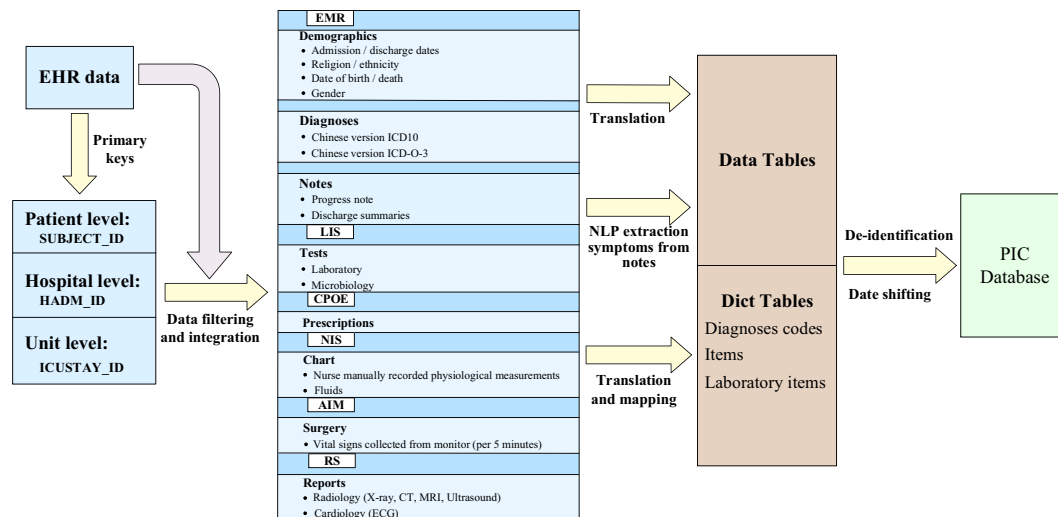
EHR data

Primary keys

Patient level:
SUBJECT_ID

Hospital level:
HADM_ID

Unit level:
ICUSTAY_ID

Data filtering and integration

EMR

Demographics
• Admission / discharge dates
• Religion / ethnicity
• Date of birth / death
• Gender

Diagnoses
• Chinese version ICD10
• Chinese version ICD-O-3

Notes
• Progress note
• Discharge summaries

LIS

Tests
• Laboratory
• Microbiology

CPOE

Prescriptions

NIS

Chart
• Nurse manually recorded physiological measurements
• Fluids

AIM

Surgery
• Vital signs collected from monitor (per 5 minutes)

RS

Reports
• Radiology (X-ray, CT, MRI, Ultrasound)
• Cardiology (ECG)

Translation

NLP extraction symptoms from notes

Translation and mapping

Data Tables

Dict Tables
Diagnoses codes
Items
Laboratory items

De-identification

Date shifting

PIC Database